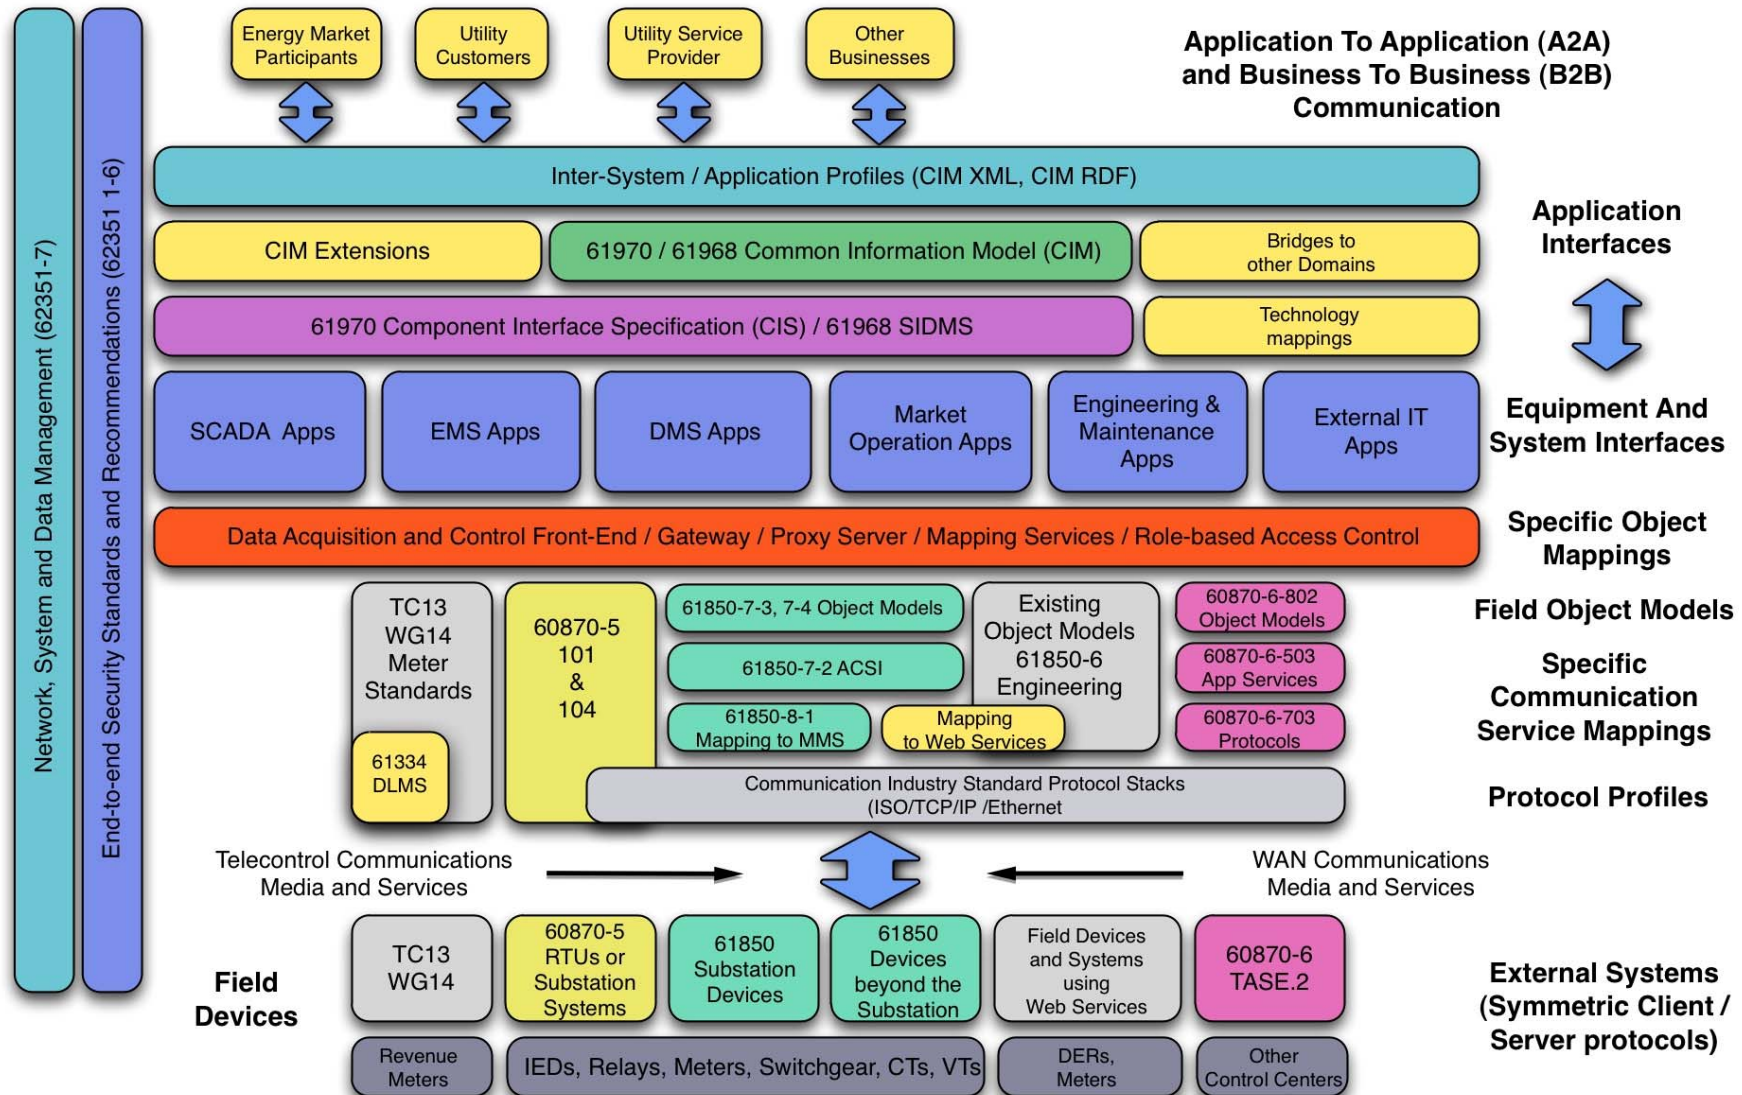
Network, System and Data Management (62351-7)

End-to-end Security Standards and Recommendations (62351 1-6)

Energy Market Participants

Utility Customers

Utility Service Provider

Other Businesses

Application To Application (A2A) and Business To Business (B2B) Communication

Inter-System / Application Profiles (CIM XML, CIM RDF)

CIM Extensions

61970 / 61968 Common Information Model (CIM)

Bridges to other Domains

Application Interfaces

61970 Component Interface Specification (CIS) / 61968 SIDMS

Technology mappings

SCADA Apps

EMS Apps

DMS Apps

Market Operation Apps

Engineering & Maintenance Apps

External IT Apps

Equipment And System Interfaces

Data Acquisition and Control Front-End / Gateway / Proxy Server / Mapping Services / Role-based Access Control

Specific Object Mappings

TC13 WG14 Meter Standards

60870-5 101 & 104

61850-7-3, 7-4 Object Models

Existing Object Models 61850-6 Engineering

60870-6-802 Object Models

Field Object Models

61850-7-2 ACSI

60870-6-503 App Services

Specific Communication Service Mappings

61850-8-1 Mapping to MMS

Mapping to Web Services

60870-6-703 Protocols

61334 DLMS

Communication Industry Standard Protocol Stacks (ISO/TCP/IP /Ethernet

Protocol Profiles

Telecontrol Communications Media and Services

WAN Communications Media and Services

Field Devices

TC13 WG14

60870-5 RTUs or Substation Systems

61850 Substation Devices

61850 Devices beyond the Substation

Field Devices and Systems using Web Services

60870-6 TASE.2

External Systems (Symmetric Client / Server protocols)

Revenue Meters

IEDs, Relays, Meters, Switchgear, CTs, VTs

DERs, Meters

Other Control Centers